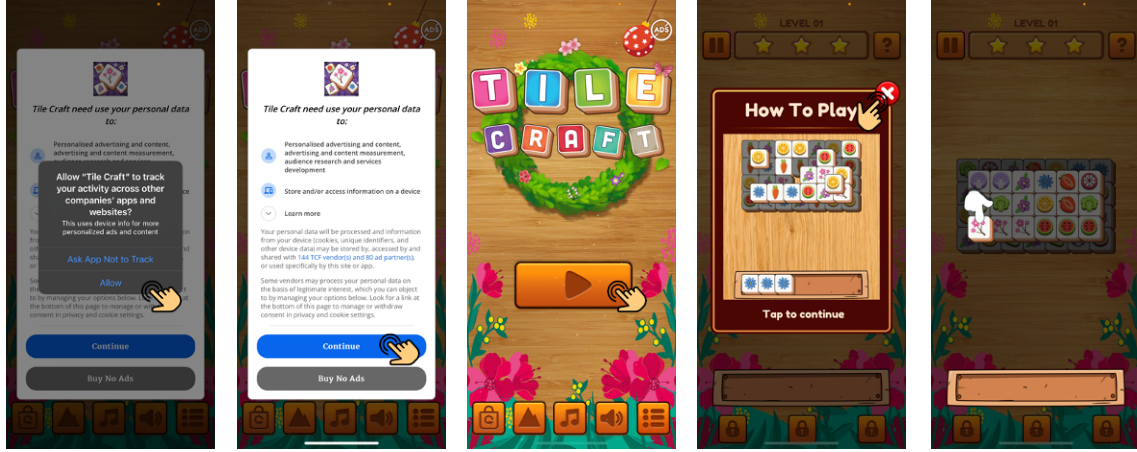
ADS

Tile Craft need use your personal data to:

Personalised advertising and content, advertising and content measurement,

Allow "Tile Craft" to track your activity across other companies' apps and websites?

This uses device info for more personalized ads and content

Ask App Not to Track

Allow

Continue

Buy No Ads

ADS

Tile Craft need use your personal data to:

Personalised advertising and content, advertising and content measurement, audience research and services development

Store and/or access information on a device

Learn more

Your personal data will be processed and information from your device (cookies, unique identifiers, and other device data) may be stored by, accessed by and shared with 144 TCF vendor(s) and 80 ad partner(s), or used specifically by this site or app.

Some vendors may process your personal data on the basis of legitimate interest, which you can object to by managing your options below. Look for a link at the bottom of this page to manage or withdraw consent in privacy and cookie settings.

Continue

Buy No Ads

ADS

TILE

CRAFT

LEVEL 01

?

How To Play

Tap to continue

LEVEL 01

?